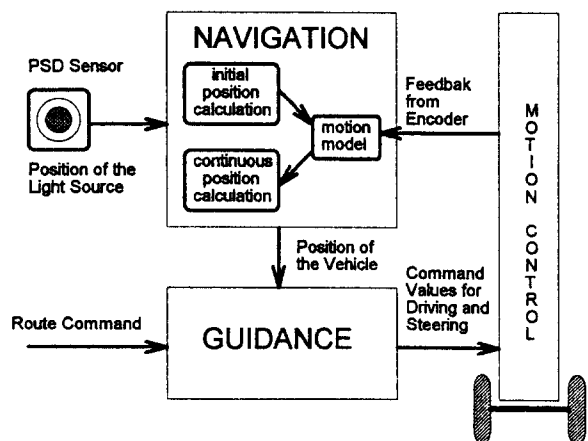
NAVIGATION

PSD Sensor

initial position calculation

motion model

continuous position calculation

Position of the Light Source

Feedbak from Encoder

MOTION CONTROL

Position of the Vehicle

Command Values for Driving and Steering

Route Command

GUIDANCE